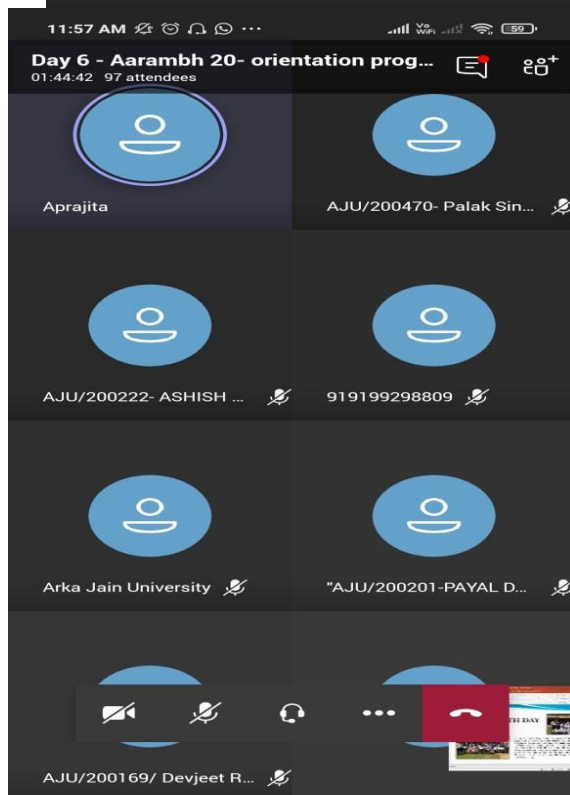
11:57 AM ··· Vo WiFi 59

Day 6 - Aarambh 20- orientation prog...
01:44:42 97 attendees

Aprajita

AJU/200470- Palak Sin...

AJU/200222- ASHISH ...

919199298809

Arka Jain University

"AJU/200201-PAYAL D...

TH DAY

AJU/200169/ Devjeet R...